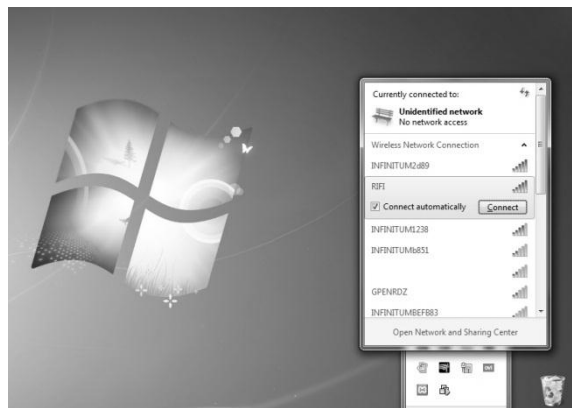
Currently connected to:

Unidentified network
No network access

Wireless Network Connection

INFINITUM2d89

RIFI

Connect automatically

Connect

INFINITUM1238

INFINITUMb851

GPENRDZ

INFINITUMBEF883

Open Network and Sharing Center